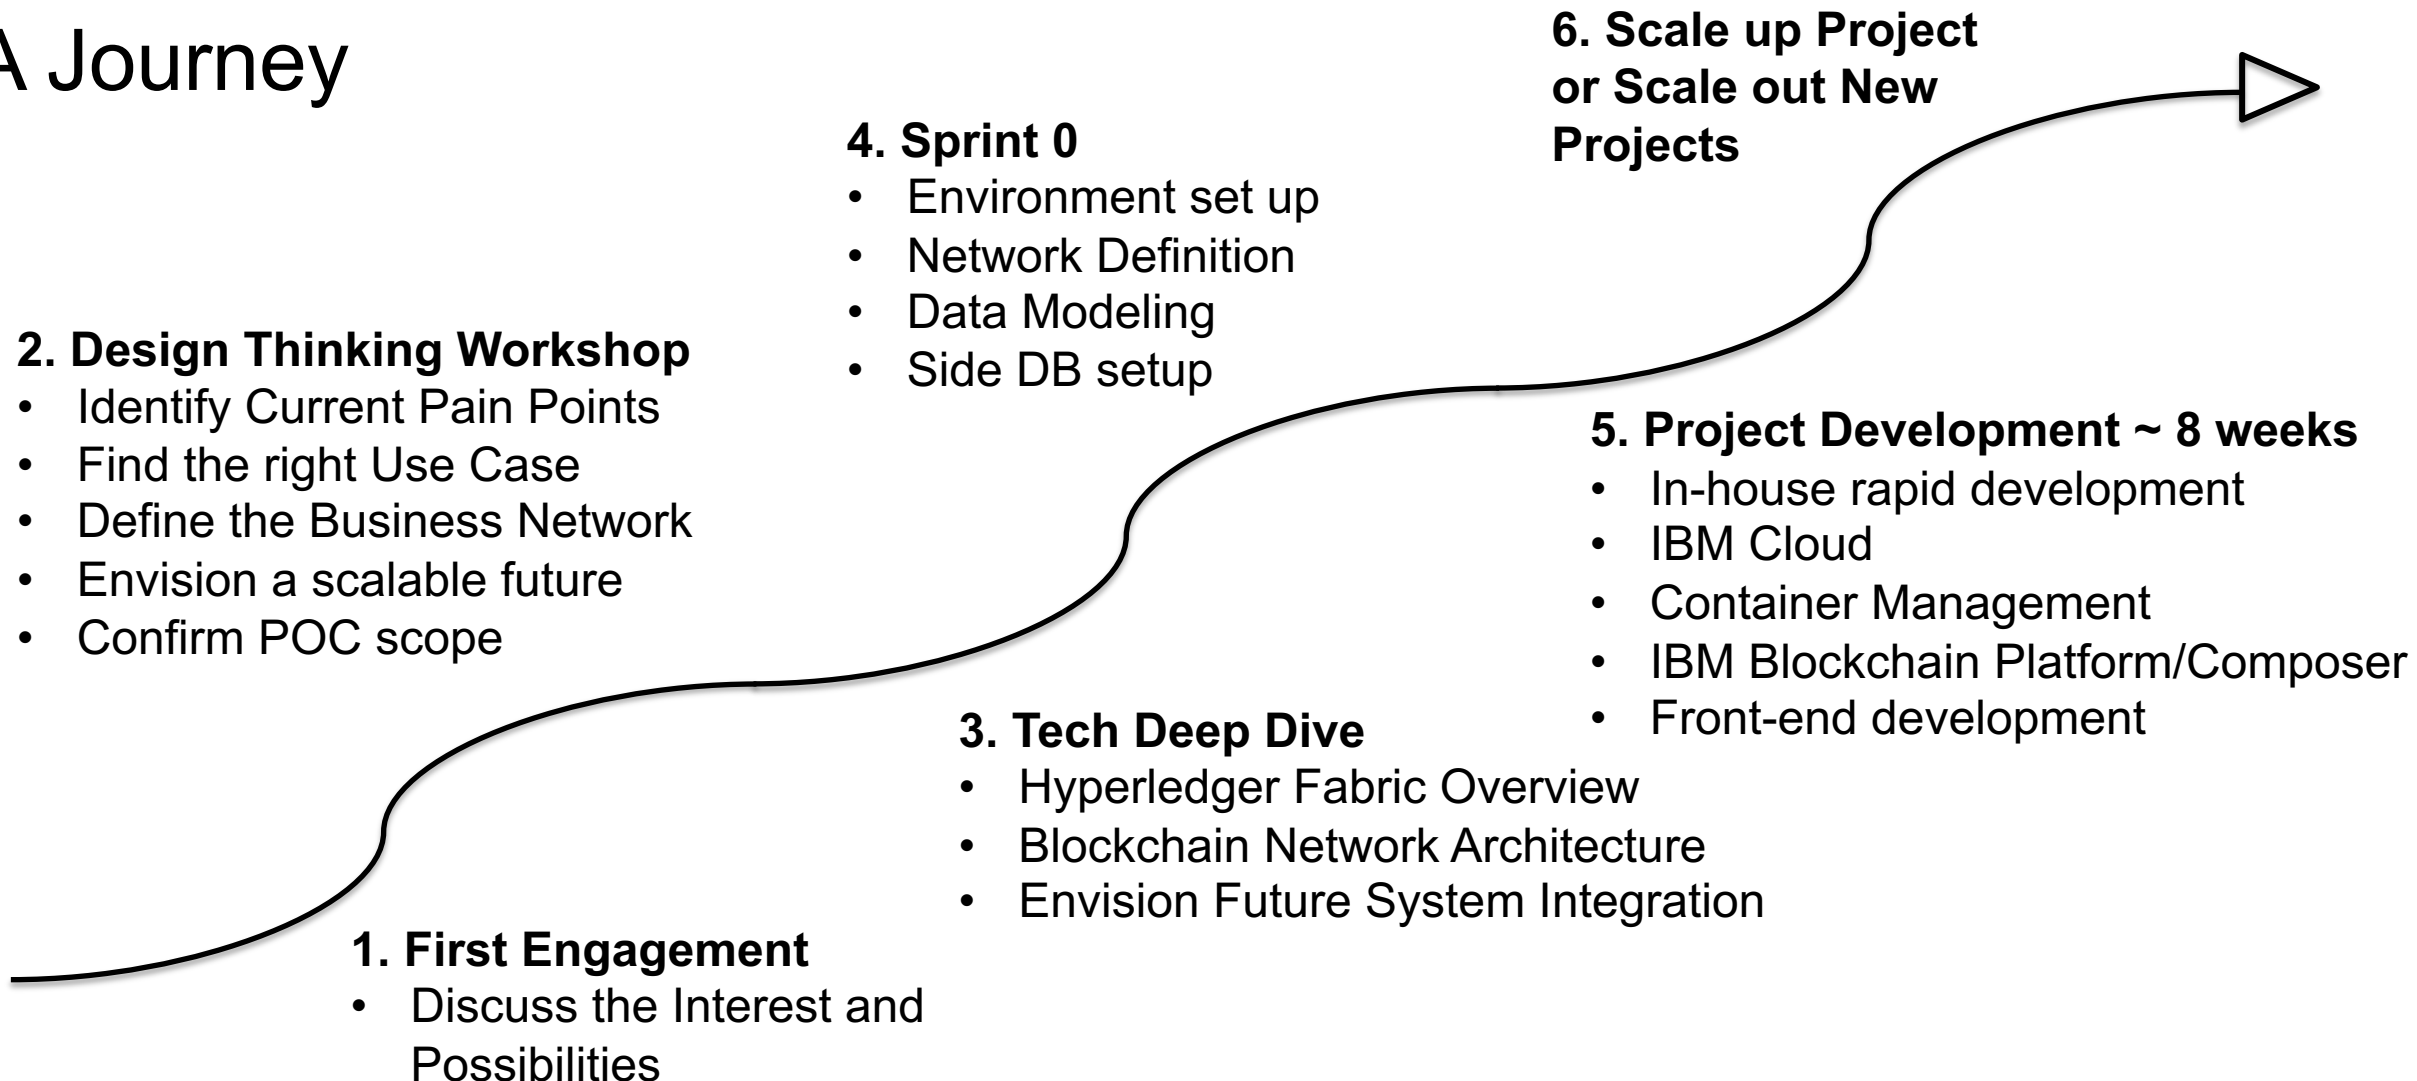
A Journey

6. Scale up Project or Scale out New Projects

4. Sprint 0
- Environment set up
- Network Definition
- Data Modeling
- Side DB setup

2. Design Thinking Workshop
- Identify Current Pain Points
- Find the right Use Case
- Define the Business Network
- Envision a scalable future
- Confirm POC scope

5. Project Development ~ 8 weeks
- In-house rapid development
- IBM Cloud
- Container Management
- IBM Blockchain Platform/Composer
- Front-end development

3. Tech Deep Dive
- Hyperledger Fabric Overview
- Blockchain Network Architecture
- Envision Future System Integration

1. First Engagement
- Discuss the Interest and Possibilities